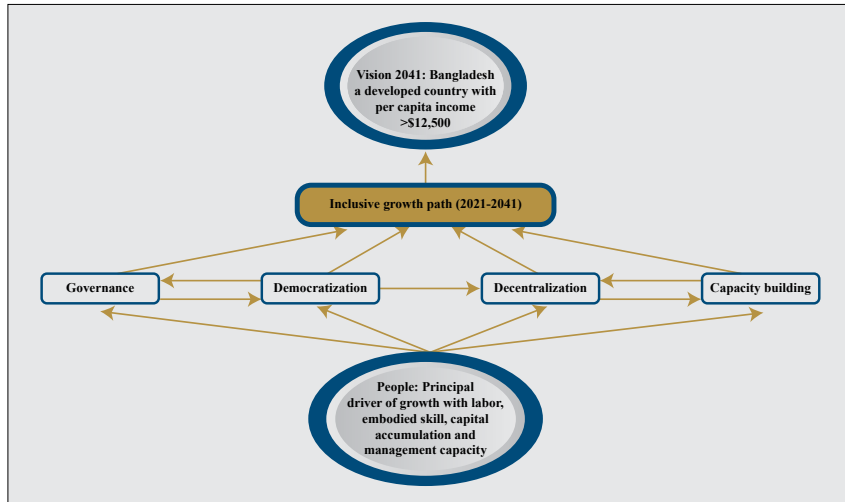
Vision 2041: Bangladesh a developed country with per capita income >$12,500

Inclusive growth path (2021-2041)

Governance

Democratization

Decentralization

Capacity building

People: Principal driver of growth with labor, embodied skill, capital accumulation and management capacity